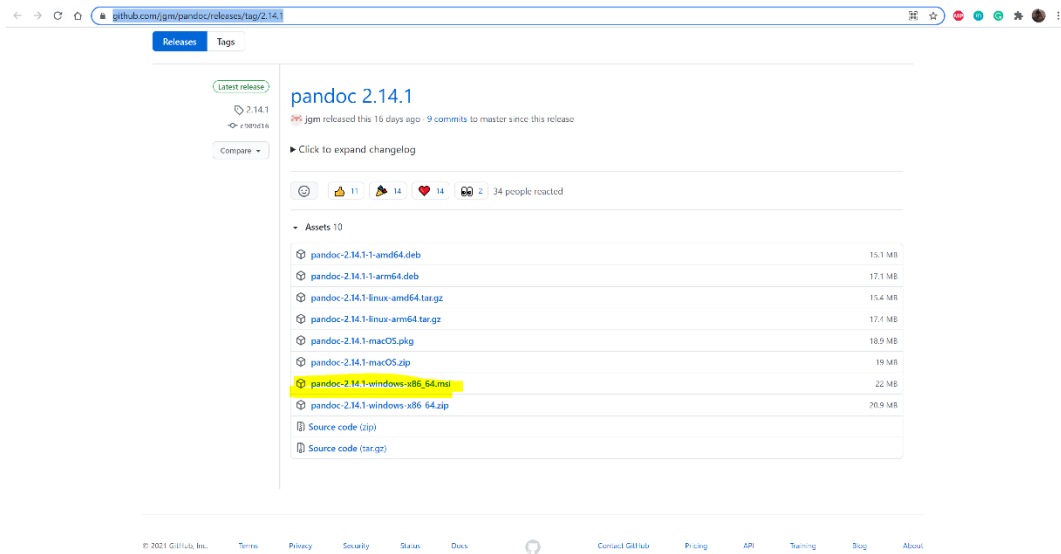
github.com/jgm/pandoc/releases/tag/2.14.1

Releases Tags

Latest release
2.14.1
e989d16
Compare

pandoc 2.14.1

jgm released this 16 days ago · 9 commits to master since this release

▶ Click to expand changelog

11 14 14 2 34 people reacted

Assets 10

| | |
|---|---|
| pandoc-2.14.1-1-amd64.deb | 15.1 MB |
| pandoc-2.14.1-1-arm64.deb | 17.1 MB |
| pandoc-2.14.1-linux-amd64.tar.gz | 15.4 MB |
| pandoc-2.14.1-linux-arm64.tar.gz | 17.4 MB |
| pandoc-2.14.1-macOS.pkg | 18.9 MB |
| pandoc-2.14.1-macOS.zip | 19 MB |
| pandoc-2.14.1-windows-x86_64.msi | 22 MB |
| pandoc-2.14.1-windows-x86_64.zip | 20.9 MB |
| Source code (zip) | |
| Source code (tar.gz) | |

© 2021 GitHub, Inc. Terms Privacy Security Status Docs Contact GitHub Pricing API Training Blog About